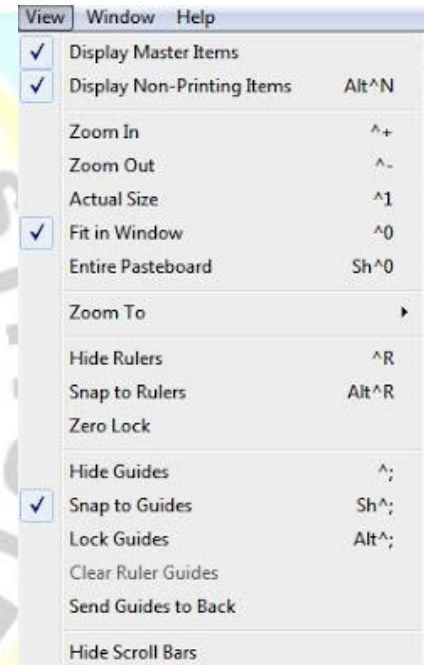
View Window Help

✓ Display Master Items
✓ Display Non-Printing Items Alt^N

Zoom In ^+
Zoom Out ^-
Actual Size ^1
✓ Fit in Window ^0
Entire Pasteboard Sh^0

Zoom To

Hide Rulers ^R
Snap to Rulers Alt^R
Zero Lock

Hide Guides ^;
✓ Snap to Guides Sh^;
Lock Guides Alt^;
Clear Ruler Guides
Send Guides to Back

Hide Scroll Bars